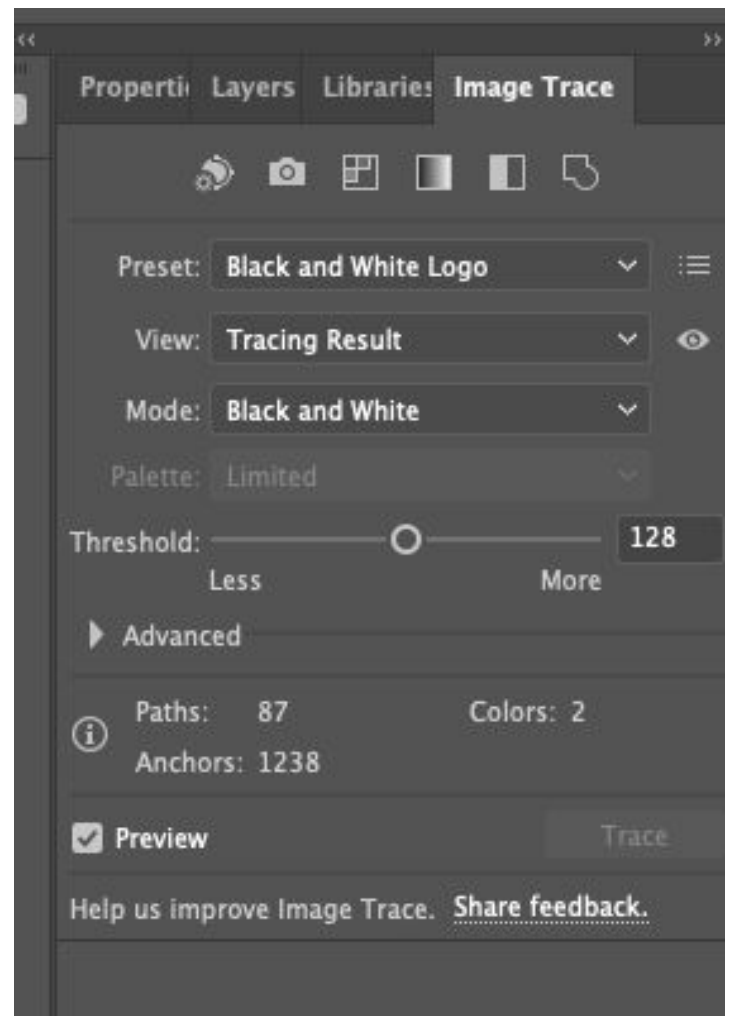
Properti Layers Librarie Image Trace

Preset: Black and White Logo

View: Tracing Result

Mode: Black and White

Palette: Limited

Threshold: 128

Less More

Advanced

Paths: 87 Colors: 2

Anchors: 1238

Preview Trace

Help us improve Image Trace. Share feedback.